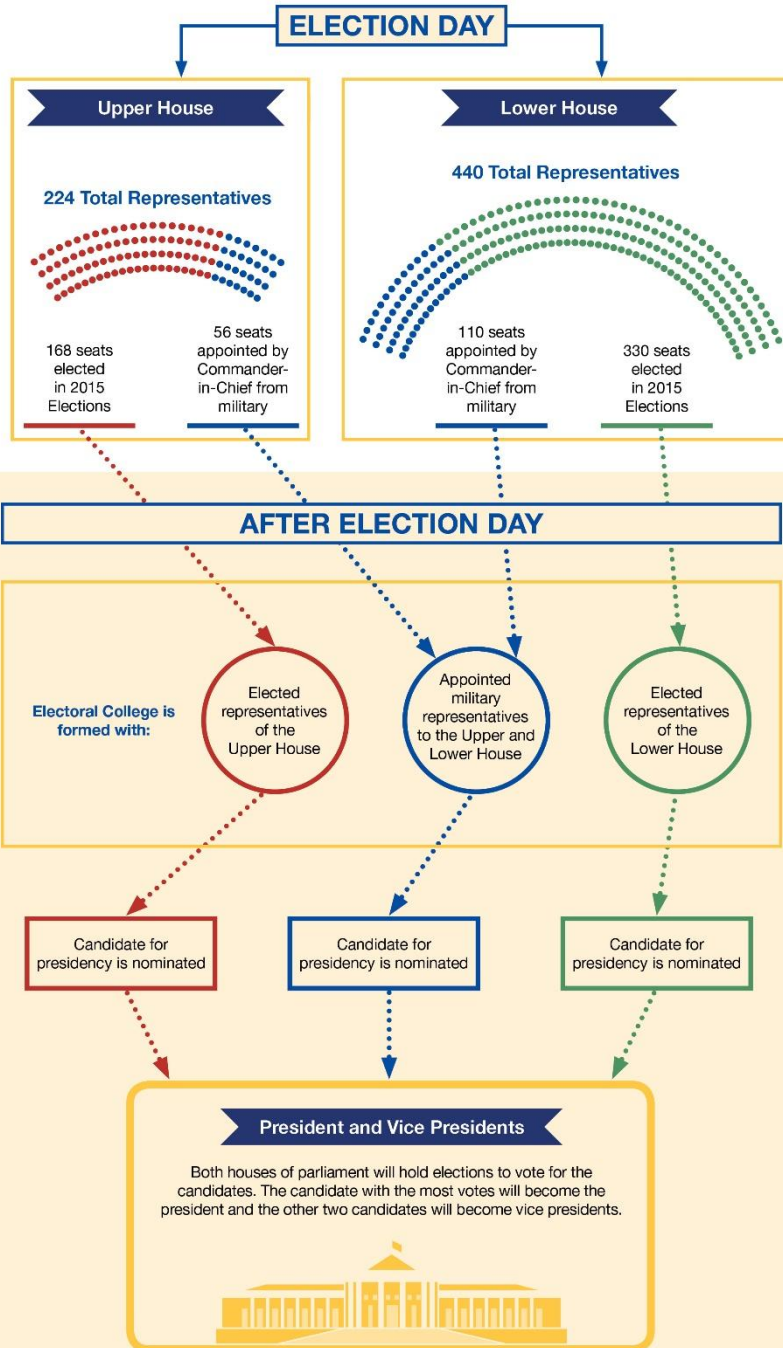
ELECTION DAY

Upper House

224 Total Representatives

168 seats elected in 2015 Elections

56 seats appointed by Commander-in-Chief from military

Lower House

440 Total Representatives

110 seats appointed by Commander-in-Chief from military

330 seats elected in 2015 Elections

AFTER ELECTION DAY

Electoral College is formed with:

Elected representatives of the Upper House

Appointed military representatives to the Upper and Lower House

Elected representatives of the Lower House

Candidate for presidency is nominated

Candidate for presidency is nominated

Candidate for presidency is nominated

President and Vice Presidents

Both houses of parliament will hold elections to vote for the candidates. The candidate with the most votes will become the president and the other two candidates will become vice presidents.